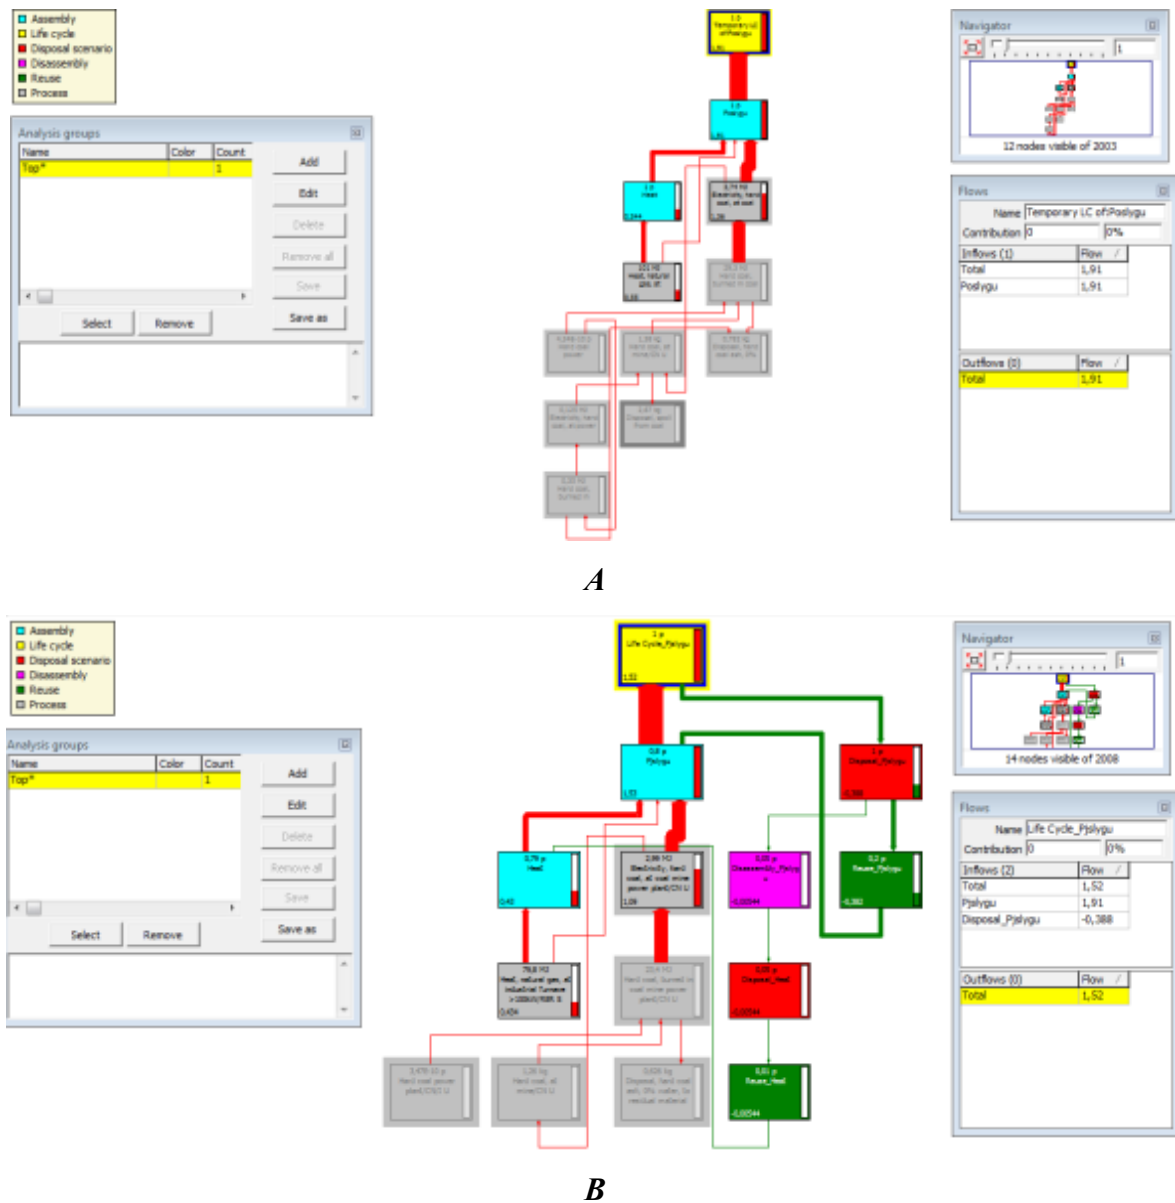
Assembly
Life cycle
Disposal scenario
Disassembly
Reuse
Process

Analysis groups

| Name | Color | Count |
|---|---|---|
| Top* | | 1 |

Add
Edit
Delete
Remove all
Save
Save as
Select
Remove

1 p
Temporary LC of:Poslygu
1,91

1 p
Poslygu
1,91

1 p
Heat
0,244

3,74 MJ
Electricity, hard coal, at plant
1,59

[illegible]
Heat, natural gas, at
1,55

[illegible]

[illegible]

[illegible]

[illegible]

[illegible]

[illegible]

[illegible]

Navigator
1
12 nodes visible of 2003

Flows
Name Temporary LC of:Poslygu
Contribution 0 0%

| Inflows (1) | Flow |
|---|---|
| Total | 1,91 |
| Poslygu | 1,91 |

| Outflows (0) | Flow |
|---|---|
| Total | 1,91 |

A

Assembly
Life cycle
Disposal scenario
Disassembly
Reuse
Process

Analysis groups

| Name | Color | Count |
|---|---|---|
| Top* | | 1 |

Add
Edit
Delete
Remove all
Save
Save as
Select
Remove

1 p
Life Cycle_Pjslygu
1,52

0,8 p
Pjslygu
1,53

1 p
Disposal_Pjslygu
-0,388

0,79 p
Heat
0,42

2,99 MJ
Electricity, hard coal, at coal mine power plant/CN U
1,09

0,05 p
Disassembly_Pjslygu
-0,00544

0,2 p
Reuse_Pjslygu
-0,382

79,8 MJ
Heat, natural gas, at industrial furnace >100kW/RER S
0,424

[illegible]

0,05 p
Disposal_Heat
-0,00544

0,01 p
Reuse_Heat
-0,00544

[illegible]

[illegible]

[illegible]

Navigator
1
14 nodes visible of 2008

Flows
Name Life Cycle_Pjslygu
Contribution 0 0%

| Inflows (2) | Flow |
|---|---|
| Total | 1,52 |
| Pjslygu | 1,91 |
| Disposal_Pjslygu | -0,388 |

| Outflows (0) | Flow |
|---|---|
| Total | 1,52 |

B